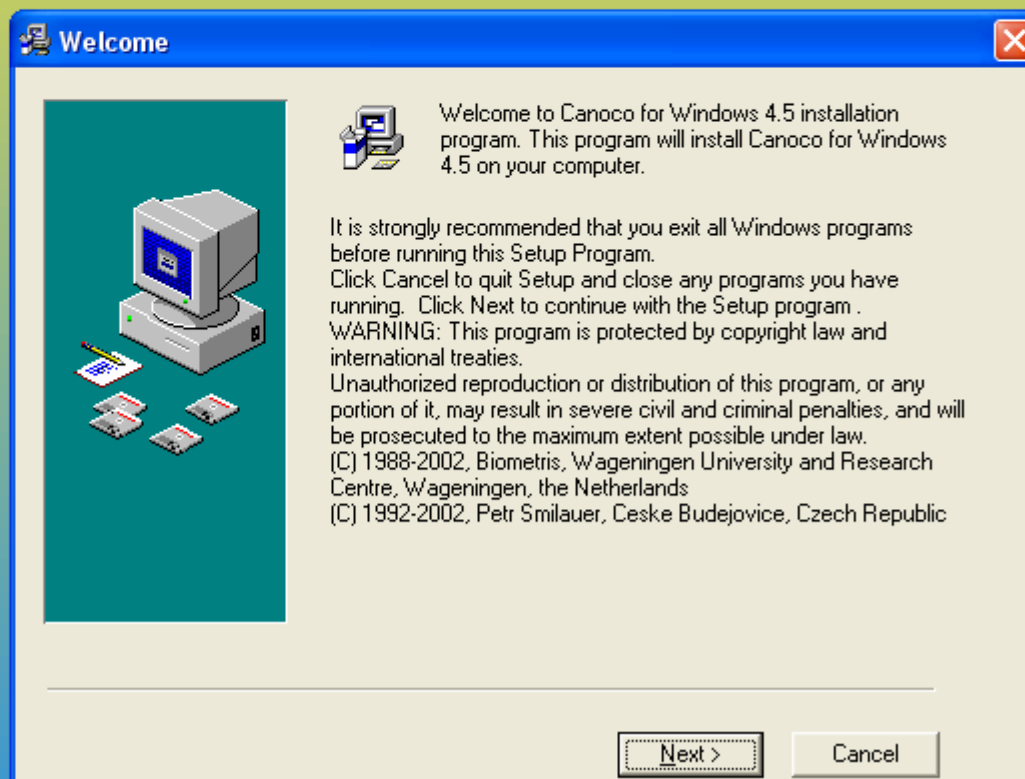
Welcome

Welcome to Canoco for Windows 4.5 installation program. This program will install Canoco for Windows 4.5 on your computer.

It is strongly recommended that you exit all Windows programs before running this Setup Program.
Click Cancel to quit Setup and close any programs you have running. Click Next to continue with the Setup program .
WARNING: This program is protected by copyright law and international treaties.
Unauthorized reproduction or distribution of this program, or any portion of it, may result in severe civil and criminal penalties, and will be prosecuted to the maximum extent possible under law.
(C) 1988-2002, Biometris, Wageningen University and Research Centre, Wageningen, the Netherlands
(C) 1992-2002, Petr Smilauer, Ceske Budejovice, Czech Republic

Next >

Cancel